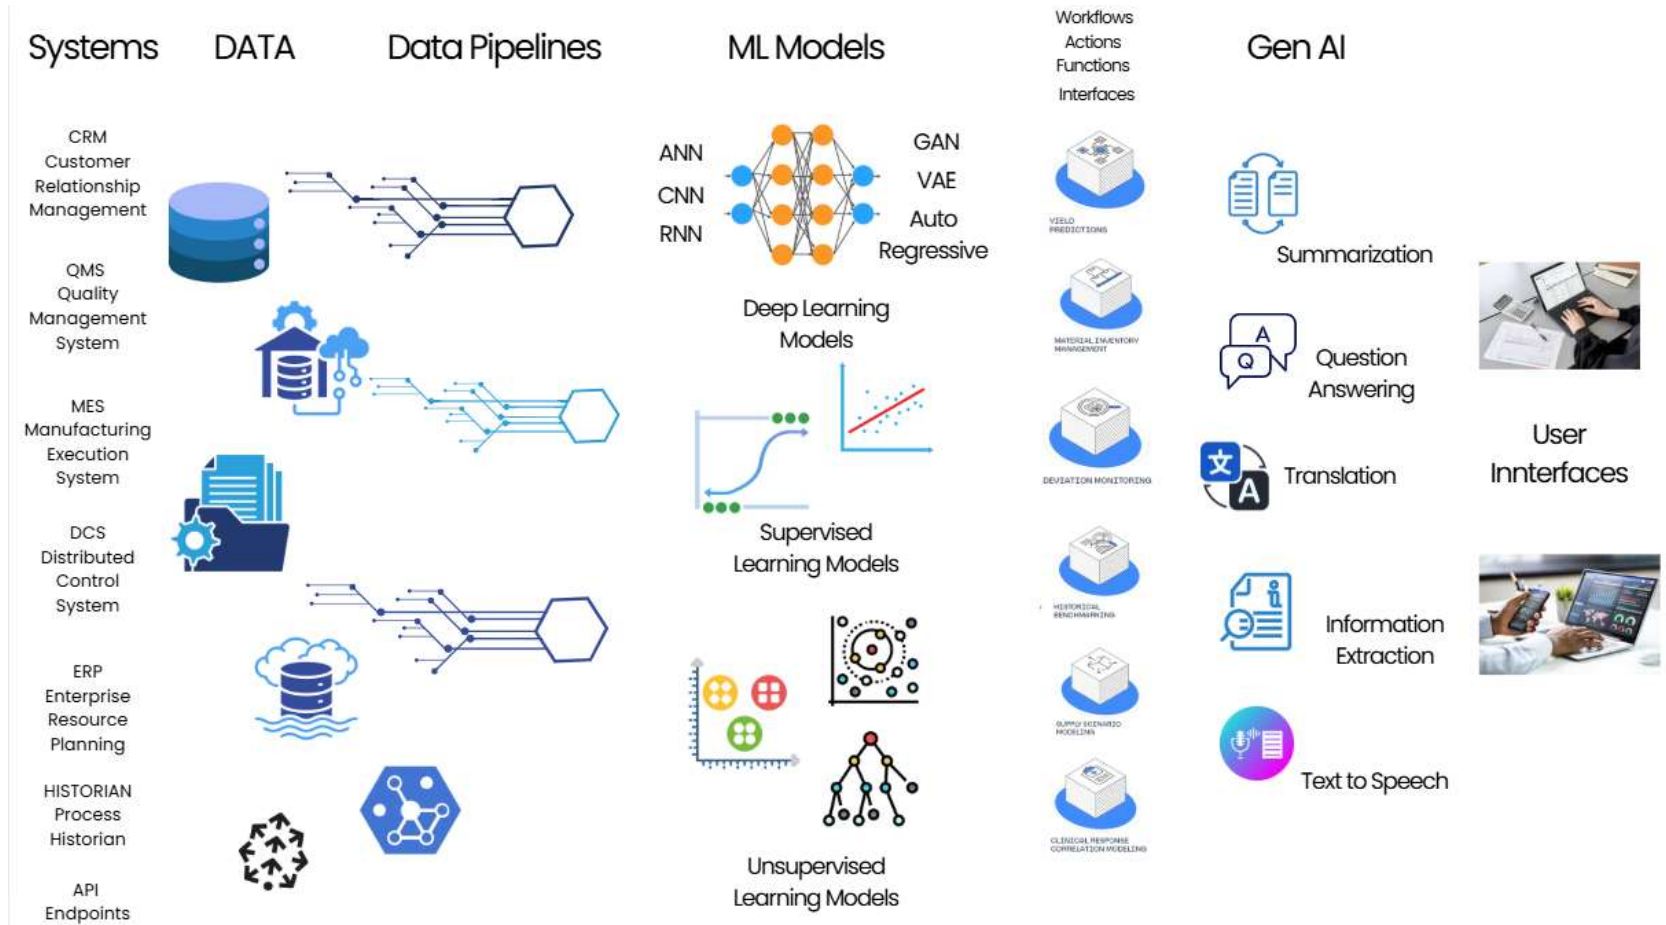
Systems

DATA

Data Pipelines

ML Models

Workflows
Actions
Functions
Interfaces

Gen AI

CRM
Customer
Relationship
Management

QMS
Quality
Management
System

MES
Manufacturing
Execution
System

DCS
Distributed
Control
System

ERP
Enterprise
Resource
Planning

HISTORIAN
Process
Historian

API
Endpoints

ANN
CNN
RNN

GAN
VAE
Auto
Regressive

Deep Learning
Models

Supervised
Learning Models

Unsupervised
Learning Models

YIELD PREDICTIONS

MATERIAL INVENTORY MANAGEMENT

DEVIATION MONITORING

HISTORICAL BENCHMARKING

SUPPLY SCENARIO MODELING

CLINICAL RESPONSE CORRELATION MODELING

Summarization

Question
Answering

Translation

Information
Extraction

Text to Speech

User
Innterfaces